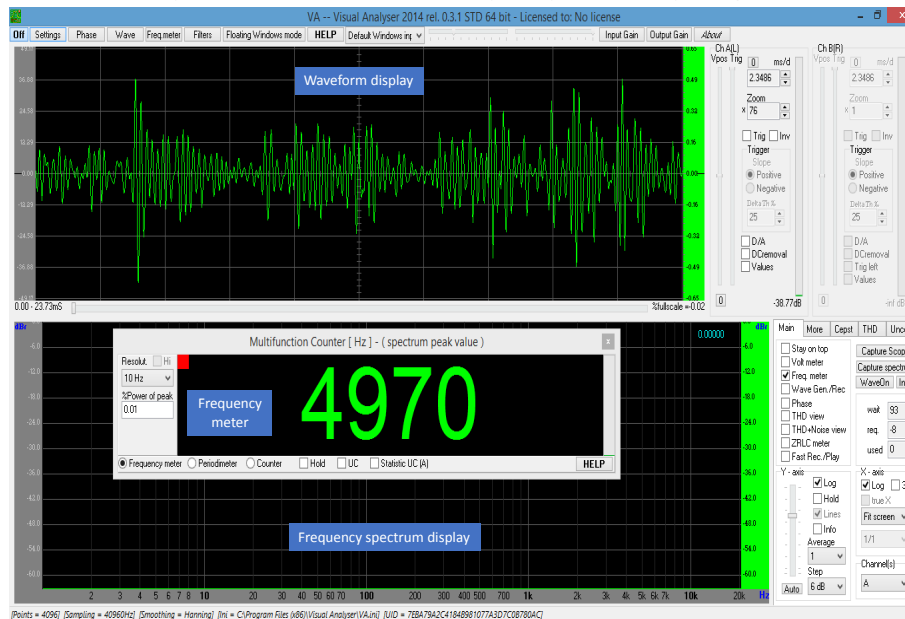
VA -- Visual Analyser 2014 rel. 0.3.1 STD 64 bit - Licensed to: No license

Off | Settings | Phase | Wave | Freq.meter | Filters | Floating Windows mode | HELP | Default Windows inp | Input Gain | Output Gain | About

Waveform display

36.88
24.58
12.29
0.00
-12.29
-24.58
-36.88

0.65
0.49
0.32
0.16
0.00
-0.16
-0.32
-0.49
-0.65

0.00 - 23.73mS
%fullscale = 0.02

Ch A(L)
Vpos Trig
0
ms/d
2.3486
Zoom
x 76
Trig
Inv
Trigger
Slope
Positive
Negative
Delta Th %
25
D/A
DCremoval
Values
0
-38.77dB

Ch B(R)
Vpos Trig
2.3486
Zoom
x 1
Trig
Inv
Trigger
Slope
Positive
Negative
Delta Th %
25
D/A
DCremoval
Trig left
Values
0
-inf dB

dBr
-6.0
-12.0
-18.0
-24.0
-30.0
-36.0
-42.0
-48.0
-54.0
-60.0

0.00000

Multifunction Counter [ Hz ] - ( spectrum peak value )

Resolut.
Hi
10 Hz
%Power of peak
0.01

Frequency meter

4970

Frequency meter
Periodmeter
Counter
Hold
UC
Statistic UC (A)
HELP

Frequency spectrum display

2 3 4 5 6 7 8 10 20 30 40 50 60 70 100 200 300 400 500 700 1k 2k 3k 4k 5k 6k 7k 10k 20k Hz

Main | More | Cepst | THD | Unco

Stay on top
Volt meter
Freq. meter
Wave Gen./Rec
Phase
THD view
THD+Noise view
ZRLC meter
Fast Rec./Play

Capture Scop
Capture spectr
WaveOn
In

wait 93
req. -8
used 0

Y - axis
Log
Hold
Lines
Info
Average
1
Step
6 dB
Auto

X - axis
Log
3
true X
Fit screen
1/1

Channel(s)
A

[Points = 4096] [Sampling = 40960Hz] [Smoothing = Hanning] [Ini = C:\Program Files (x86)\Visual Analyser\VA.ini] [UID = 7EBA79A2C41848981077A3D7C08780AC]